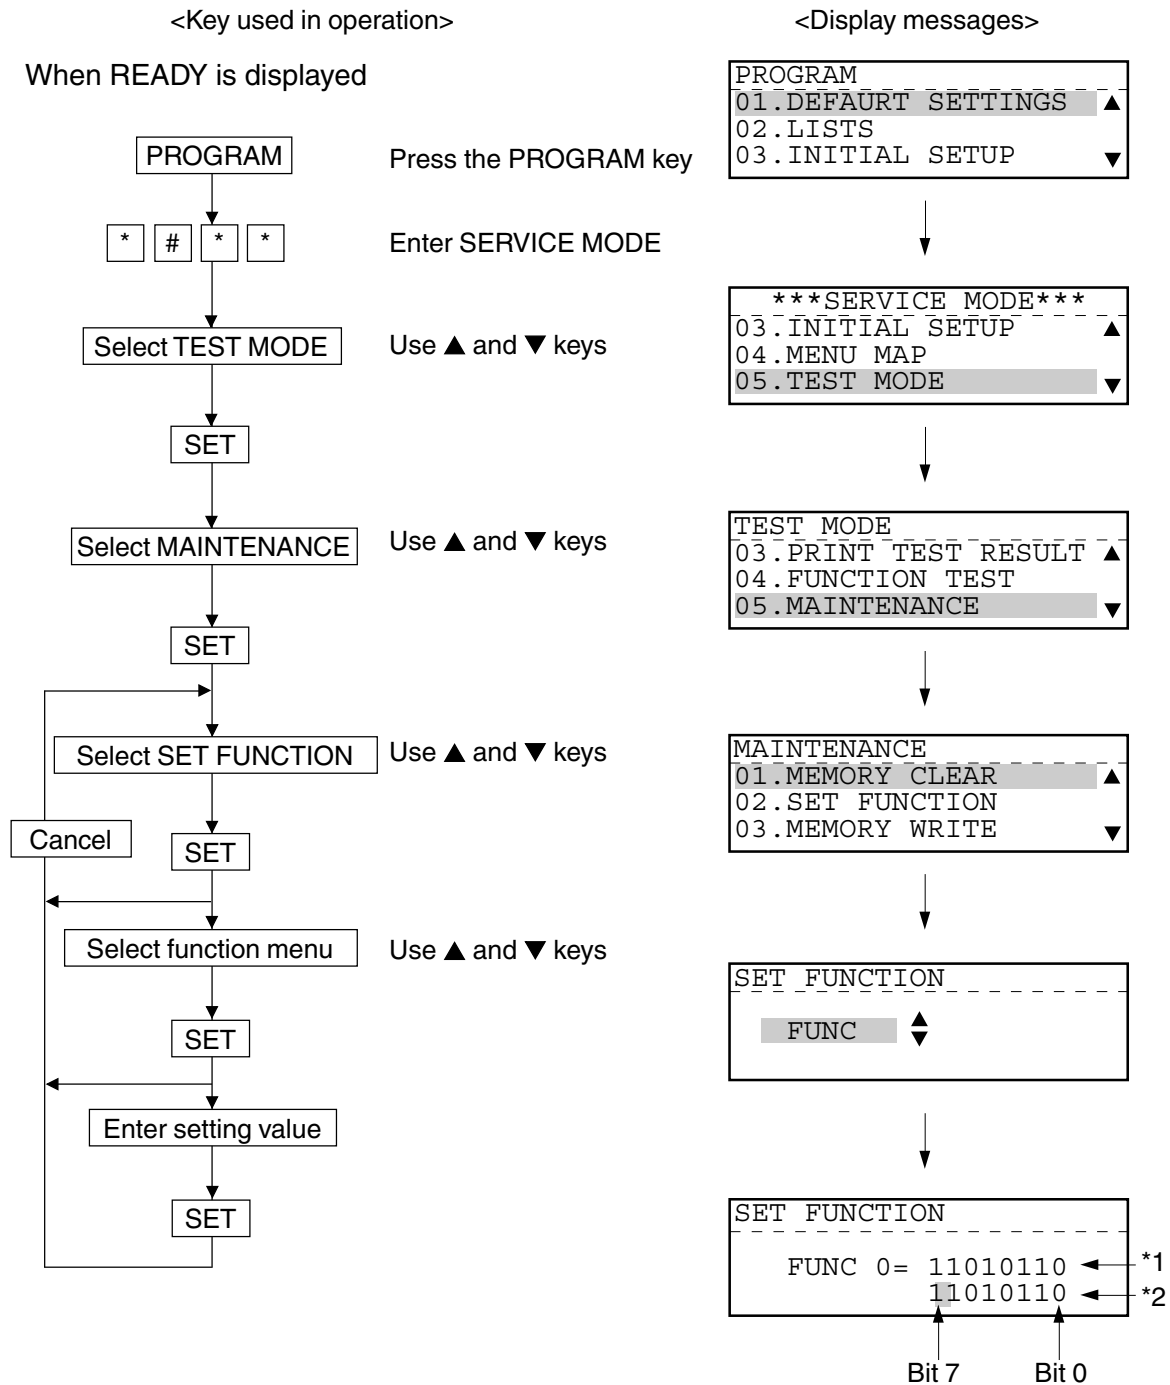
<Key used in operation>

When READY is displayed

PROGRAM

Press the PROGRAM key

* # * *

Enter SERVICE MODE

Select TEST MODE

Use ▲ and ▼ keys

SET

Select MAINTENANCE

Use ▲ and ▼ keys

SET

Select SET FUNCTION

Use ▲ and ▼ keys

Cancel

SET

Select function menu

Use ▲ and ▼ keys

SET

Enter setting value

SET

<Display messages>

PROGRAM
01.DEFAURT SETTINGS ▲
02.LISTS
03.INITIAL SETUP ▼

***SERVICE MODE***
03.INITIAL SETUP ▲
04.MENU MAP
05.TEST MODE ▼

TEST MODE
03.PRINT TEST RESULT ▲
04.FUNCTION TEST
05.MAINTENANCE ▼

MAINTENANCE
01.MEMORY CLEAR ▲
02.SET FUNCTION
03.MEMORY WRITE ▼

SET FUNCTION
FUNC ▲▼

SET FUNCTION
FUNC 0= 11010110 *1
11010110 *2

Bit 7 Bit 0